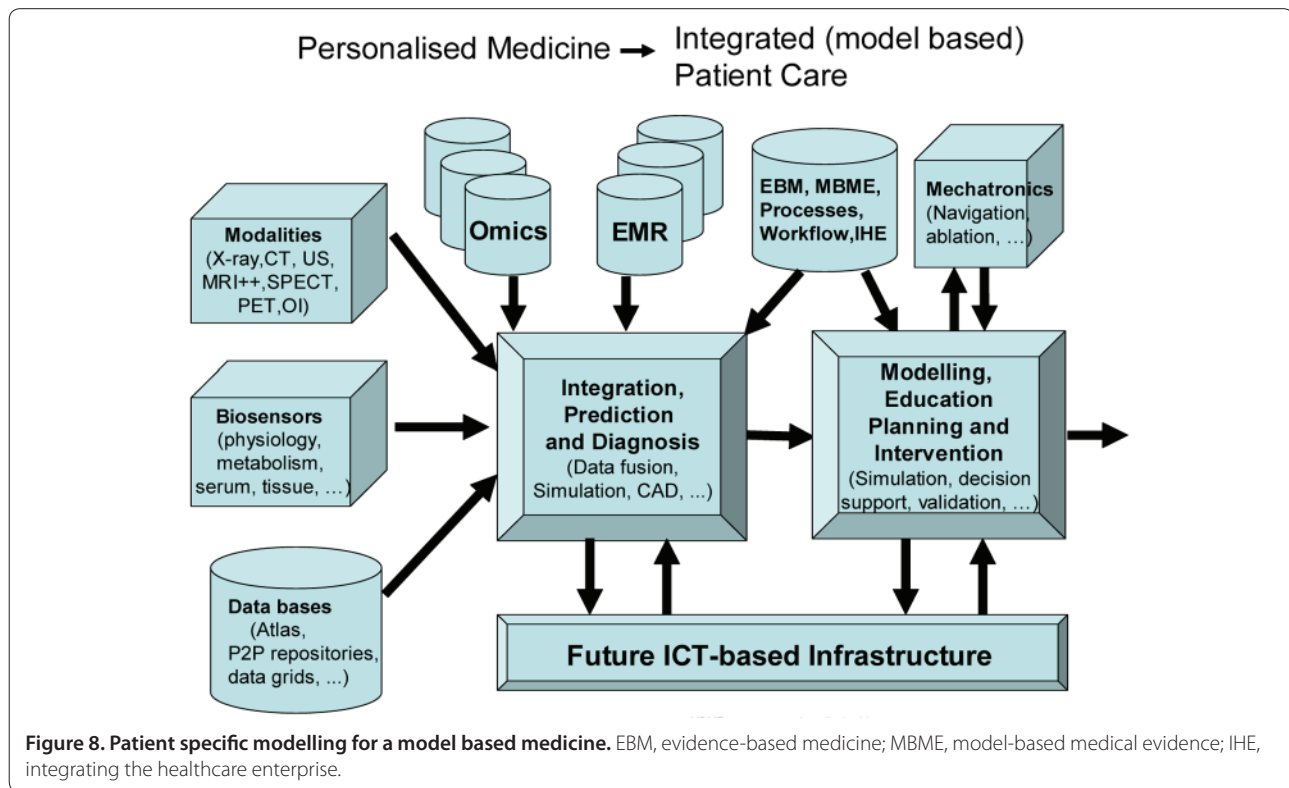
Personalised Medicine → Integrated (model based) Patient Care

Omics

EMR

EBM, MBME, Processes, Workflow,IHE

Mechatronics (Navigation, ablation, ...)

Modalities (X-ray,CT, US, MRI++,SPECT, PET,OI)

Biosensors (physiology, metabolism, serum, tissue, ...)

Data bases (Atlas, P2P repositories, data grids, ...)

Integration, Prediction and Diagnosis (Data fusion, Simulation, CAD, ...)

Modelling, Education Planning and Intervention (Simulation, decision support, validation, ...)

Future ICT-based Infrastructure

**Figure 8. Patient specific modelling for a model based medicine.** EBM, evidence-based medicine; MBME, model-based medical evidence; IHE, integrating the healthcare enterprise.